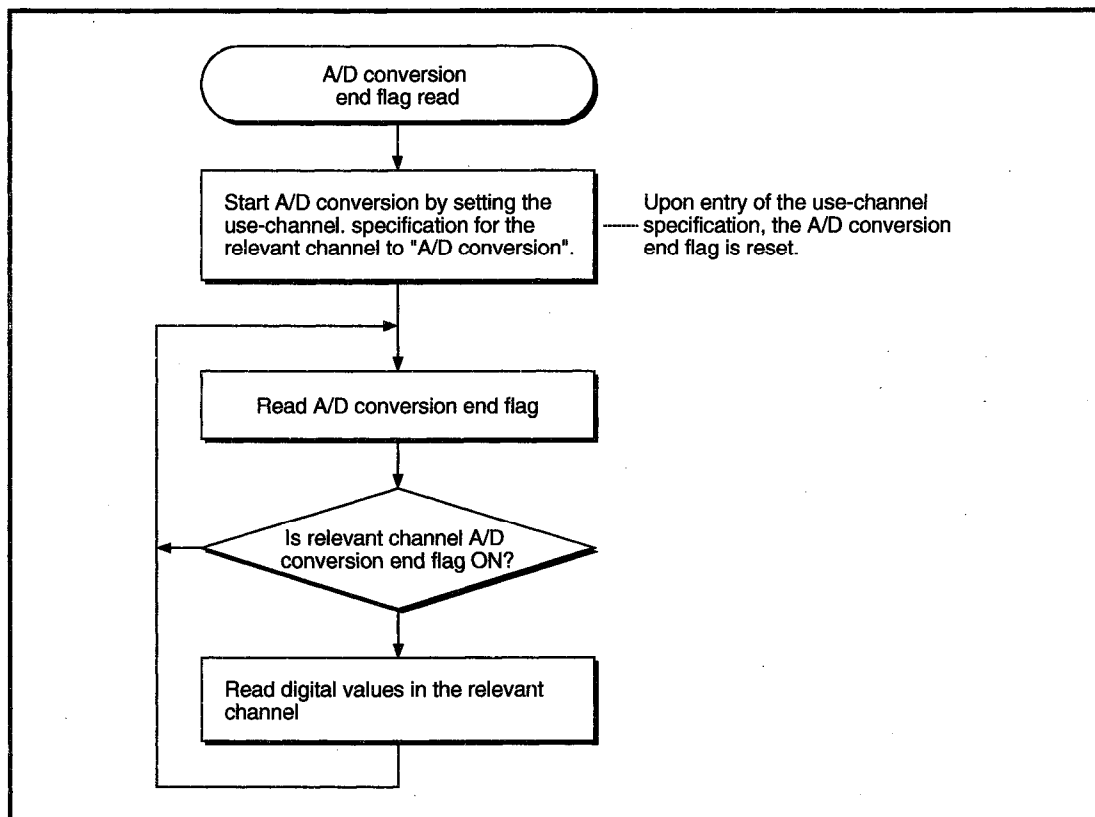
A/D conversion end flag read

Start A/D conversion by setting the use-channel. specification for the relevant channel to "A/D conversion".

Upon entry of the use-channel specification, the A/D conversion end flag is reset.

Read A/D conversion end flag

Is relevant channel A/D conversion end flag ON?

Read digital values in the relevant channel